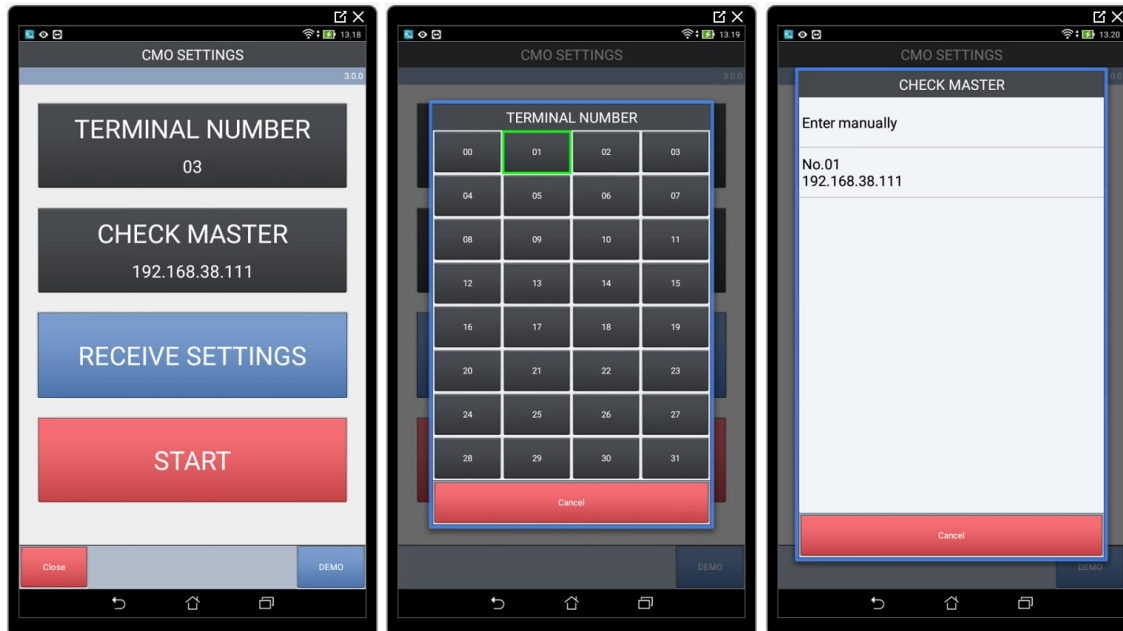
13.18
CMO SETTINGS
3.0.0
TERMINAL NUMBER
03
CHECK MASTER
192.168.38.111
RECEIVE SETTINGS
START
Close
DEMO

13.19
CMO SETTINGS
3.0.0
TERMINAL NUMBER

| 00 | 01 | 02 | 03 |
|---|---|---|---|
| 04 | 05 | 06 | 07 |
| 08 | 09 | 10 | 11 |
| 12 | 13 | 14 | 15 |
| 16 | 17 | 18 | 19 |
| 20 | 21 | 22 | 23 |
| 24 | 25 | 26 | 27 |
| 28 | 29 | 30 | 31 |

Cancel
DEMO

13.20
CMO SETTINGS
CHECK MASTER
Enter manually
No.01
192.168.38.111
Cancel
DEMO